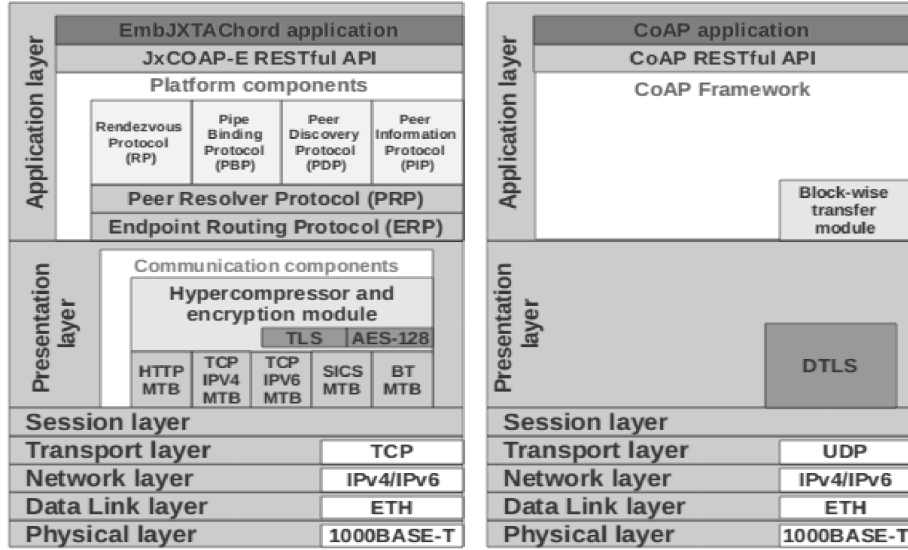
Application layer

EmbJXTAChord application

JxCOAP-E RESTful API

Platform components

Rendezvous Protocol (RP)

Pipe Binding Protocol (PBP)

Peer Discovery Protocol (PDP)

Peer Information Protocol (PIP)

Peer Resolver Protocol (PRP)

Endpoint Routing Protocol (ERP)

Presentation layer

Communication components

Hypercompressor and encryption module

TLS

AES-128

HTTP MTB

TCP IPV4 MTB

TCP IPV6 MTB

SICS MTB

BT MTB

Session layer

Transport layer

TCP

Network layer

IPv4/IPv6

Data Link layer

ETH

Physical layer

1000BASE-T

Application layer

CoAP application

CoAP RESTful API

CoAP Framework

Block-wise transfer module

Presentation layer

DTLS

Session layer

Transport layer

UDP

Network layer

IPv4/IPv6

Data Link layer

ETH

Physical layer

1000BASE-T